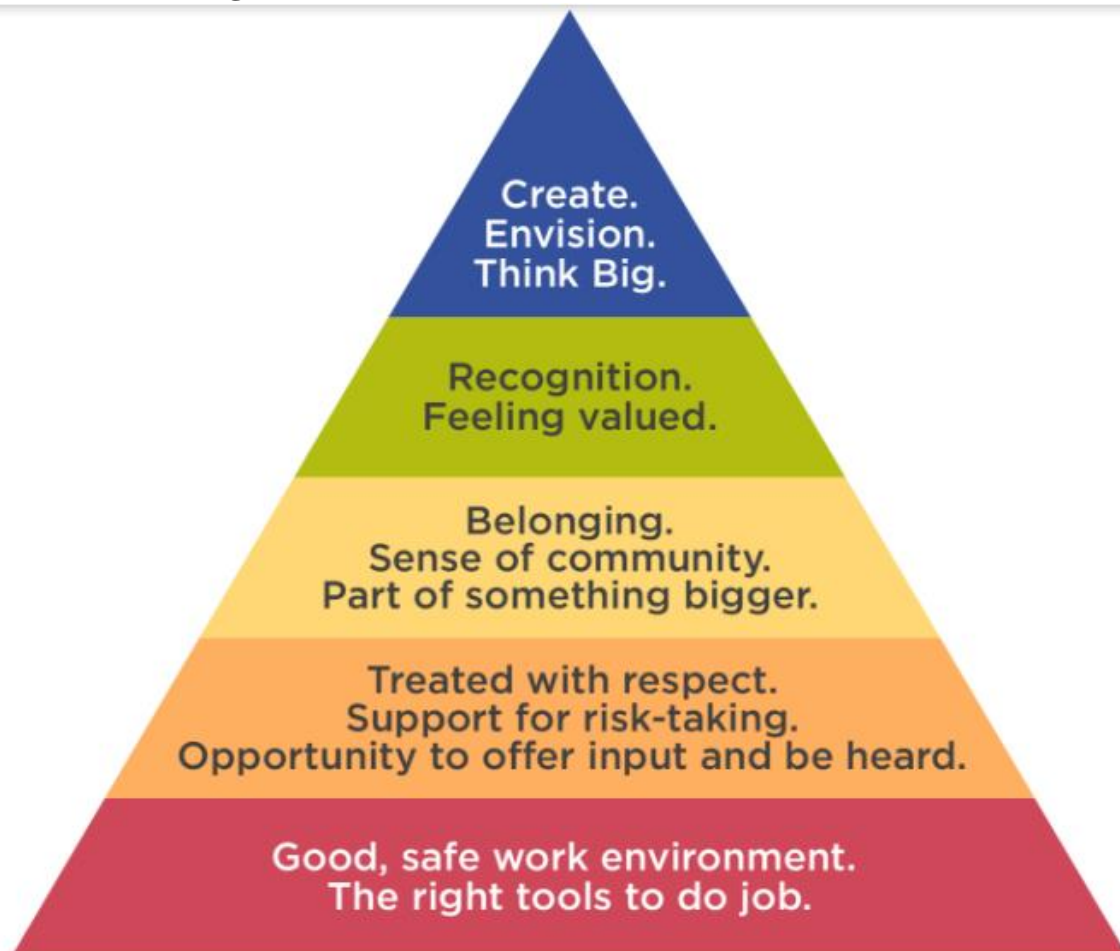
Create.
Envision.
Think Big.

Recognition.
Feeling valued.

Belonging.
Sense of community.
Part of something bigger.

Treated with respect.
Support for risk-taking.
Opportunity to offer input and be heard.

Good, safe work environment.
The right tools to do job.